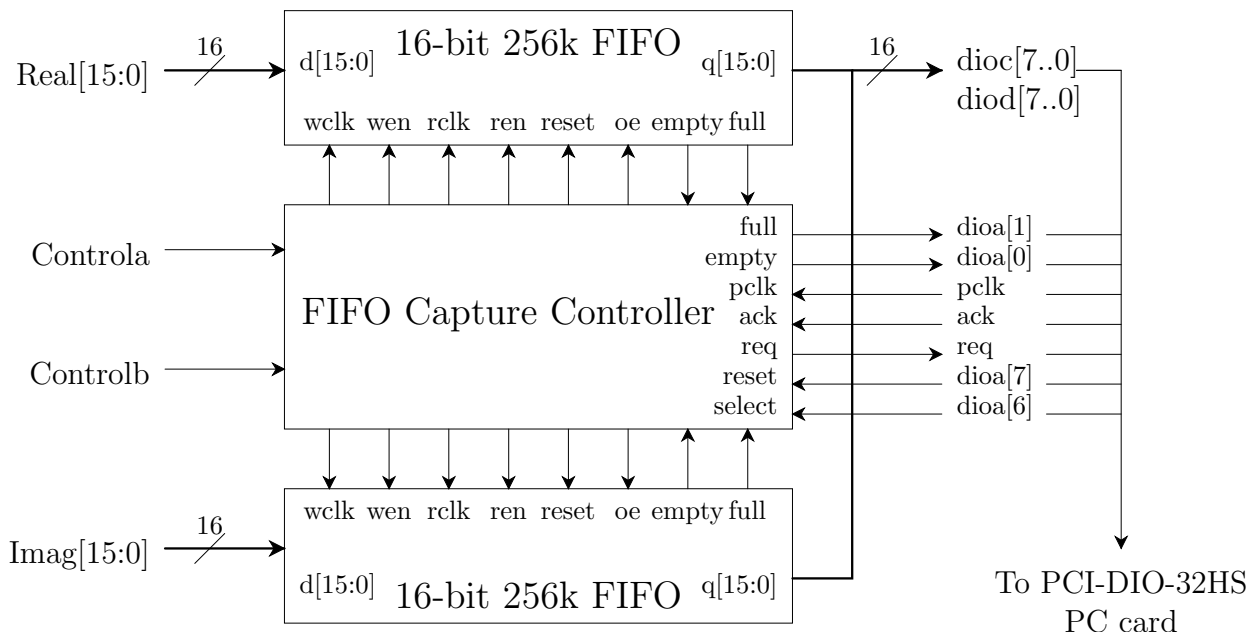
16-bit 256k FIFO
Real[15:0]
16
d[15:0]
q[15:0]
16
dioc[7..0]
diod[7..0]
wclk wen rclk ren reset oe empty full

Controla
FIFO Capture Controller
full
empty
pclk
ack
req
reset
select
dioa[1]
dioa[0]
pclk
ack
req
dioa[7]
dioa[6]
Controlb

wclk wen rclk ren reset oe empty full
Imag[15:0]
16
d[15:0]
16-bit 256k FIFO
q[15:0]

To PCI-DIO-32HS PC card